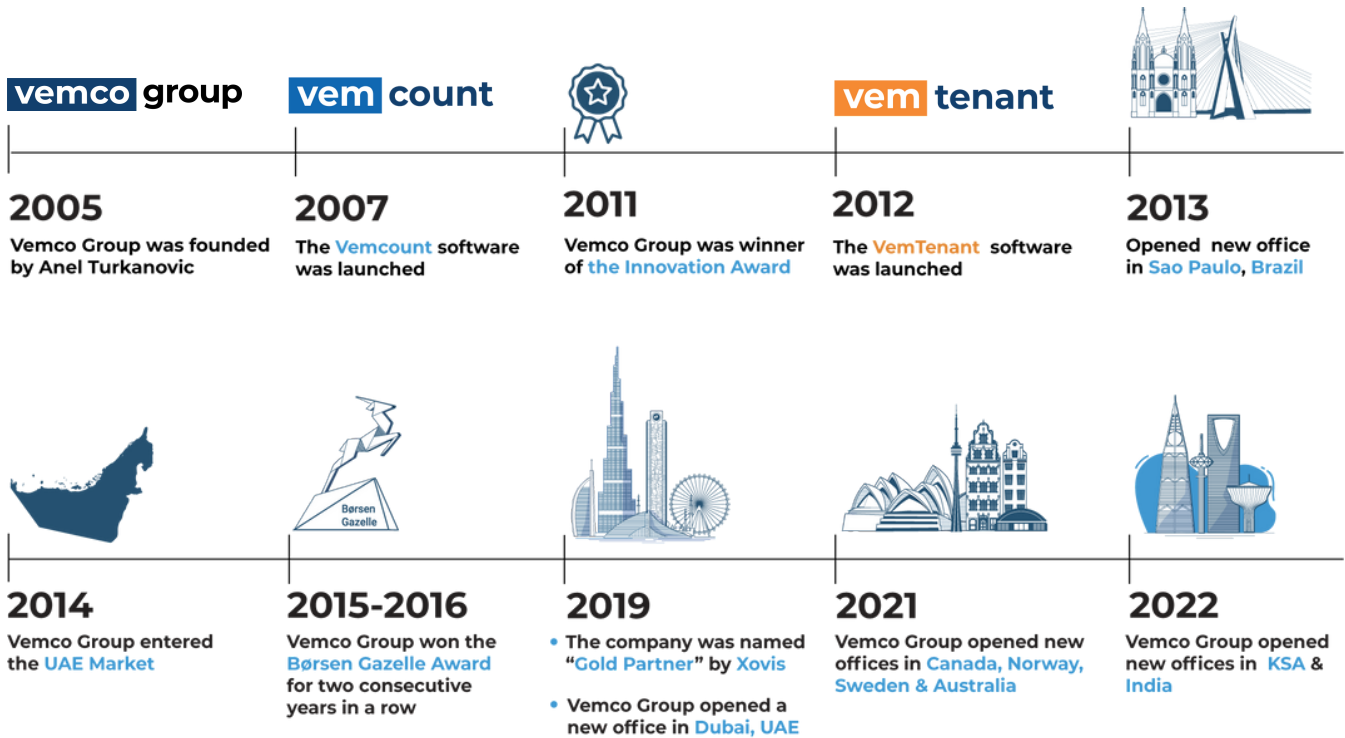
vemco group

vem count

vem tenant

2005
Vemco Group was founded by Anel Turkanovic

2007
The Vemcount software was launched

2011
Vemco Group was winner of the Innovation Award

2012
The VemTenant software was launched

2013
Opened new office in Sao Paulo, Brazil

Børsen Gazelle

2014
Vemco Group entered the UAE Market

2015-2016
Vemco Group won the Børsen Gazelle Award for two consecutive years in a row

2019
• The company was named "Gold Partner" by Xovis
• Vemco Group opened a new office in Dubai, UAE

2021
Vemco Group opened new offices in Canada, Norway, Sweden & Australia

2022
Vemco Group opened new offices in KSA & India